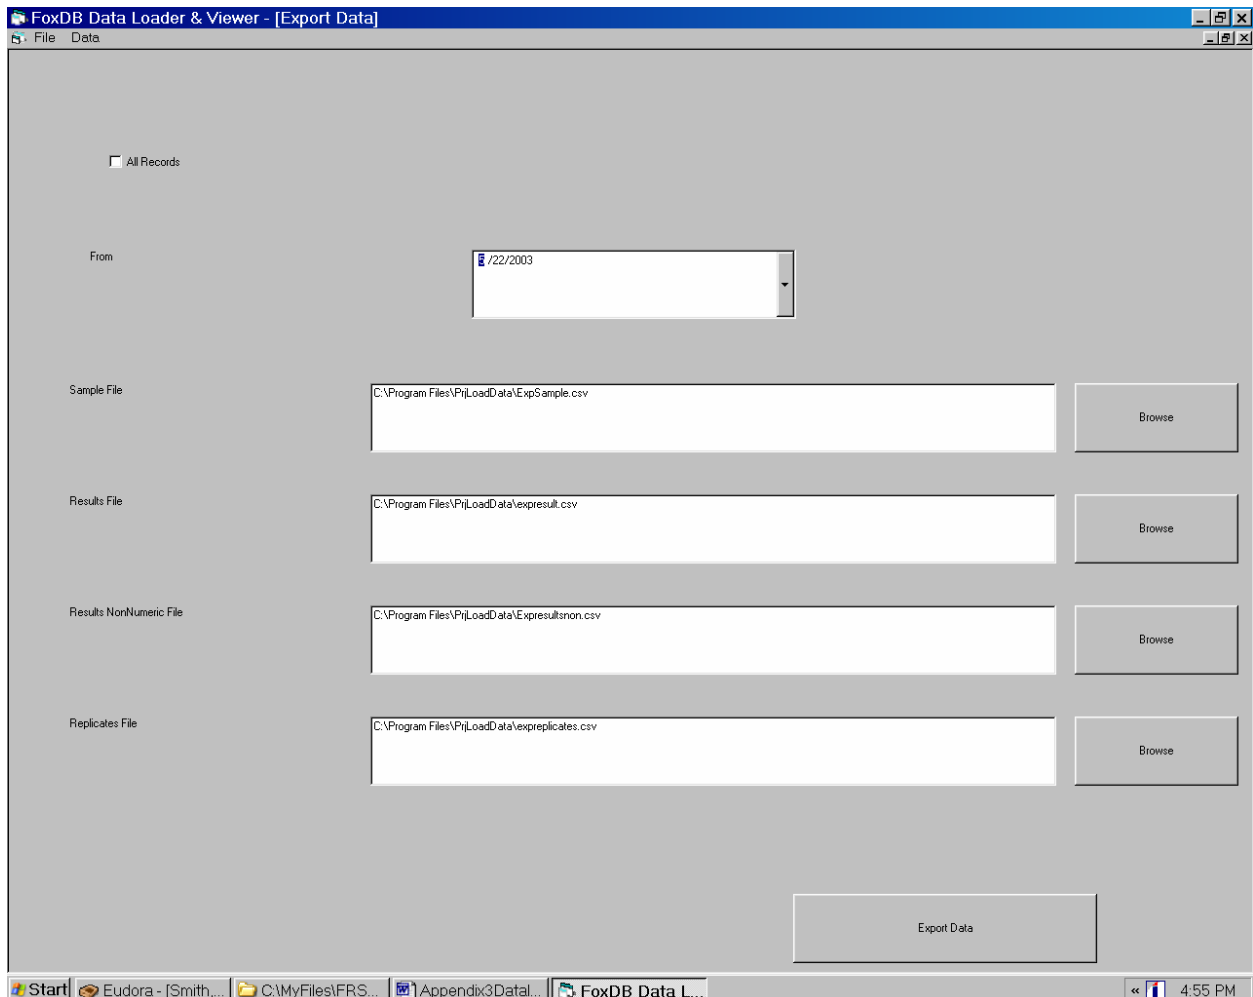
FoxDB Data Loader & Viewer - [Export Data]
File Data

All Records

From

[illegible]/22/2003

Sample File

C:\Program Files\PrjLoadData\ExpSample.csv

Browse

Results File

C:\Program Files\PrjLoadData\expresult.csv

Browse

Results NonNumeric File

C:\Program Files\PrjLoadData\Expresultsnon.csv

Browse

Replicates File

C:\Program Files\PrjLoadData\expreplicates.csv

Browse

Export Data

Start | Eudora - [Smith,... | C:\MyFiles\FRS... | Appendix3Datal... | FoxDB Data L... | « 4:55 PM